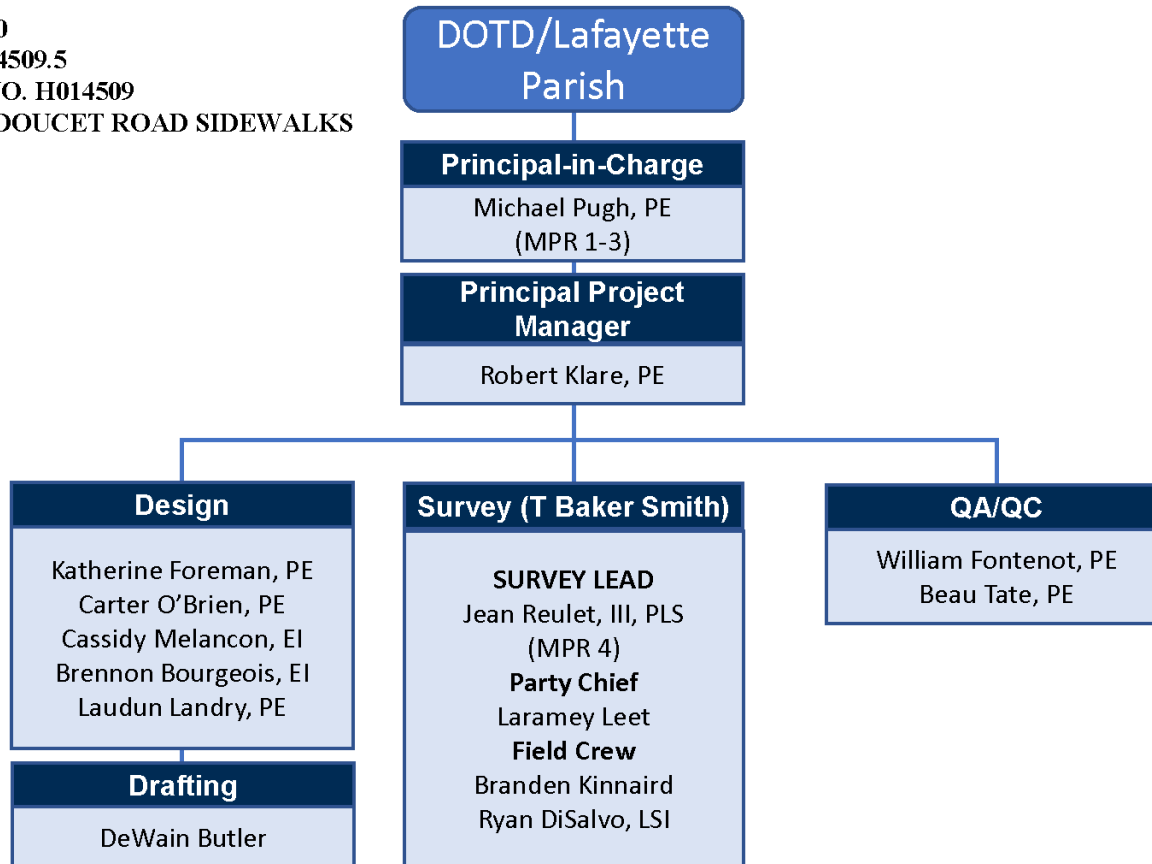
0
4509.5
O. H014509
DOUCET ROAD SIDEWALKS

DOTD/Lafayette Parish

Principal-in-Charge

Michael Pugh, PE
(MPR 1-3)

Principal Project Manager

Robert Klare, PE

Design

Katherine Foreman, PE
Carter O'Brien, PE
Cassidy Melancon, EI
Brennon Bourgeois, EI
Laudun Landry, PE

Drafting

DeWain Butler

Survey (T Baker Smith)

SURVEY LEAD
Jean Reulet, III, PLS
(MPR 4)
Party Chief
Laramey Leet
Field Crew
Branden Kinnaird
Ryan DiSalvo, LSI

QA/QC

William Fontenot, PE
Beau Tate, PE